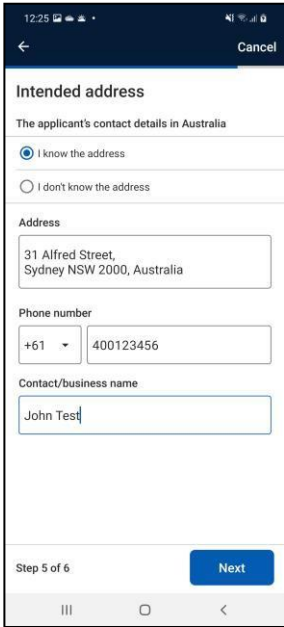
12:25

Cancel

Intended address

The applicant's contact details in Australia

I know the address

I don't know the address

Address

31 Alfred Street,
Sydney NSW 2000, Australia

Phone number

+61

400123456

Contact/business name

John Test

Step 5 of 6

Next